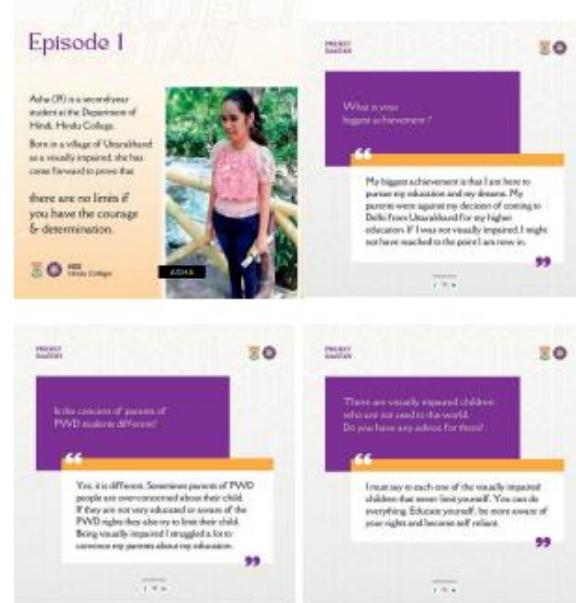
Episode 1

Asha (19) is a second year student at the Department of Hindi, Hindu College.

Born in a village of Uttarakhand as a visually impaired, she has come forward to prove that

there are no limits if you have the courage & determination.

NSS Hindu College

ASHA

PROJECT SAATAN

What is your biggest achievement ?

My biggest achievement is that I am here to pursue my education and my dreams. My parents were against my decision of coming to Delhi from Uttarakhand for my higher education. If I was not visually impaired, I might not have reached to the point I am now in.

PROJECT SAATAN

Is the concern of parents of PWD students different?

Yes, it is different. Sometimes parents of PWD people are overconcerned about their child. If they are not very educated or aware of the PWD rights they also try to limit their child. Being visually impaired I struggled a lot to convince my parents about my education.

PROJECT SAATAN

There are visually impaired children who are not used to the world. Do you have any advice for them?

I must say to each one of the visually impaired children that never limit yourself. You can do everything. Educate yourself, be more aware of your rights and become self reliant.